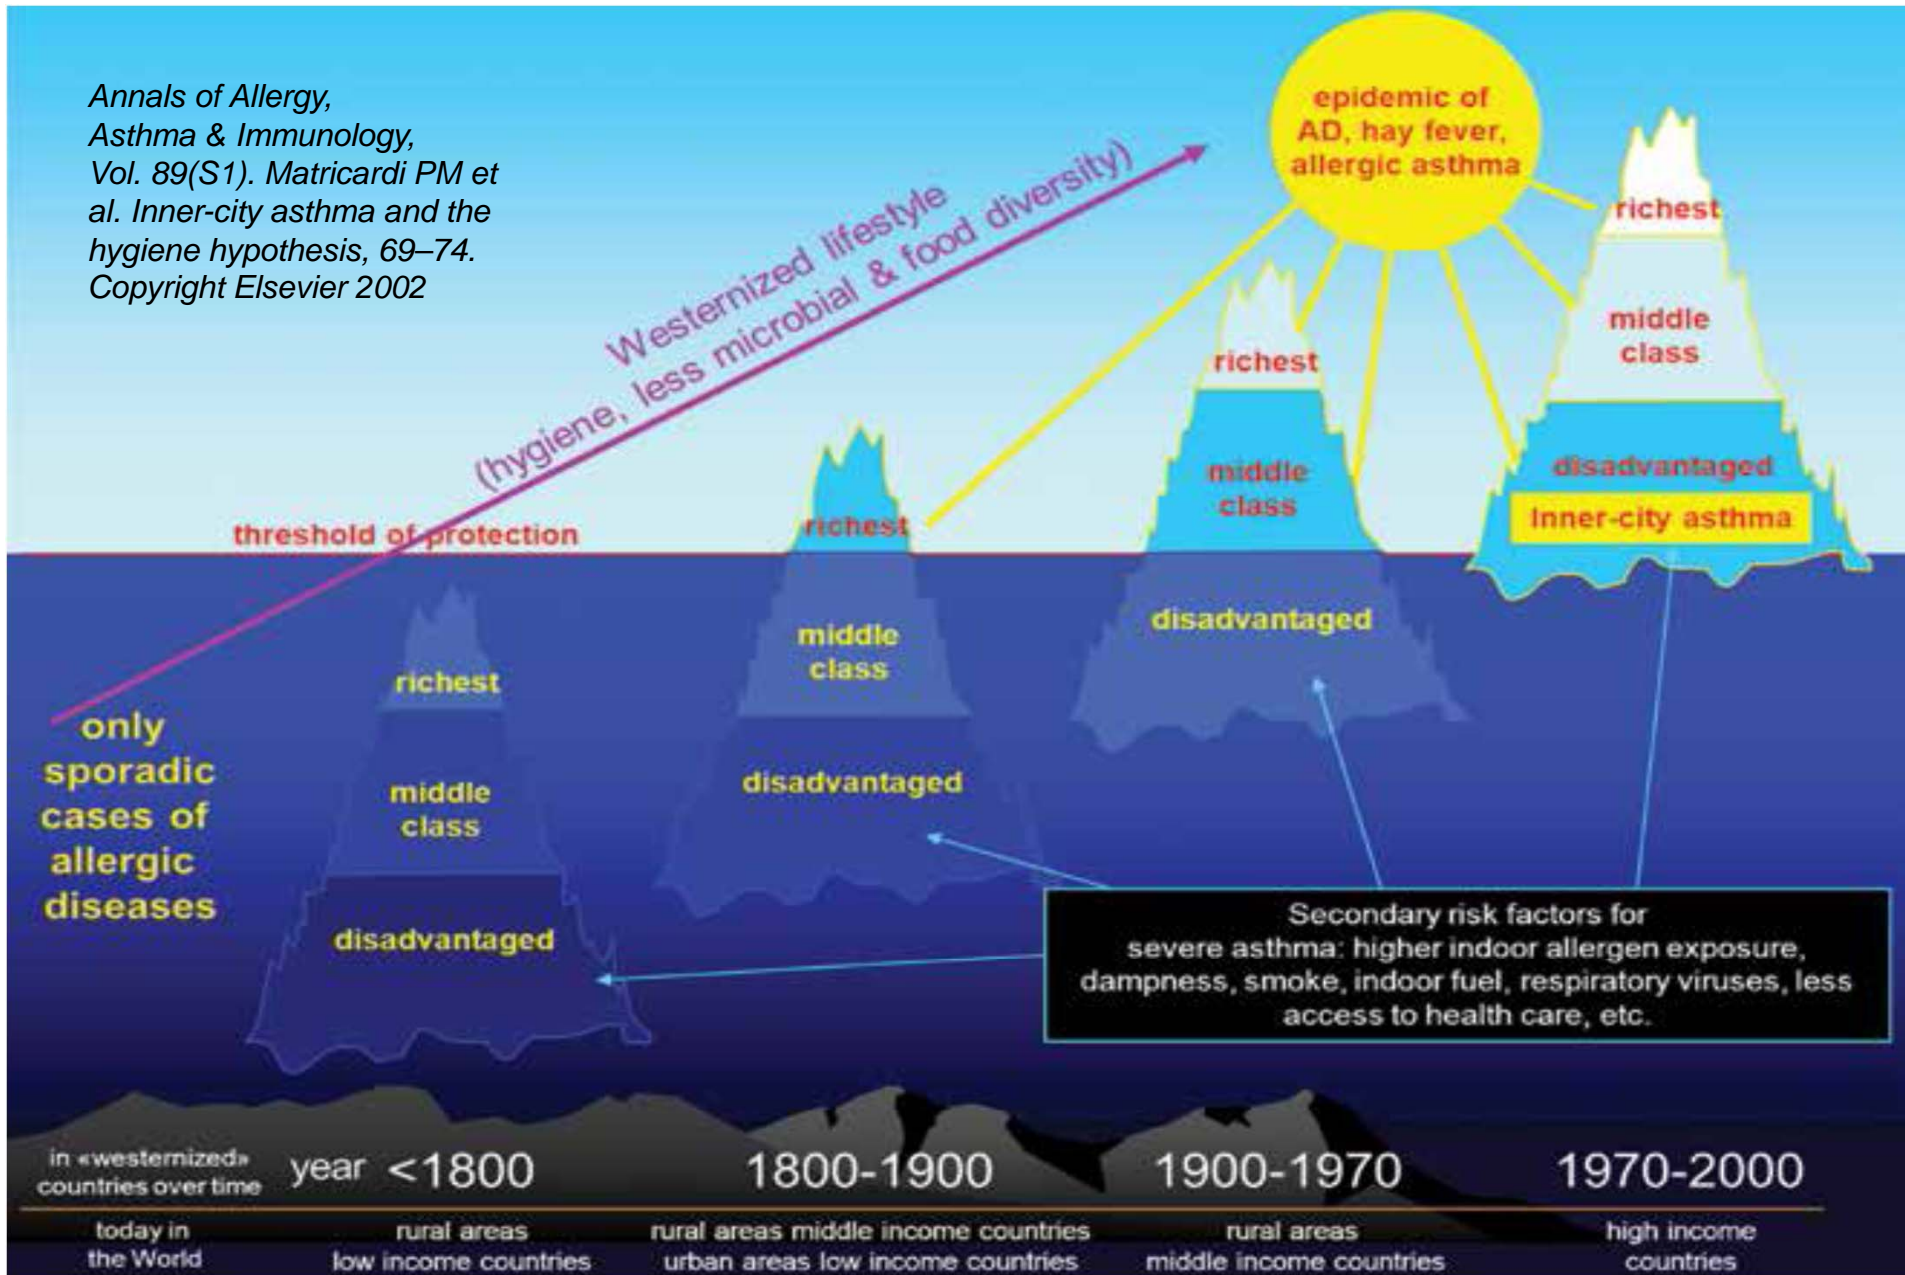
Annals of Allergy, Asthma & Immunology, Vol. 89(S1). Matricardi PM et al. Inner-city asthma and the hygiene hypothesis, 69–74. Copyright Elsevier 2002

Westernized lifestyle
(hygiene, less microbial & food diversity)

epidemic of AD, hay fever, allergic asthma

threshold of protection

only sporadic cases of allergic diseases

richest
middle class
disadvantaged

richest
middle class
disadvantaged

richest
middle class
disadvantaged

richest
middle class
disadvantaged
Inner-city asthma

Secondary risk factors for severe asthma: higher indoor allergen exposure, dampness, smoke, indoor fuel, respiratory viruses, less access to health care, etc.

in «westernized» countries over time
year <1800
1800-1900
1900-1970
1970-2000

today in the World
rural areas low income countries
rural areas middle income countries urban areas low income countries
rural areas middle income countries
high income countries